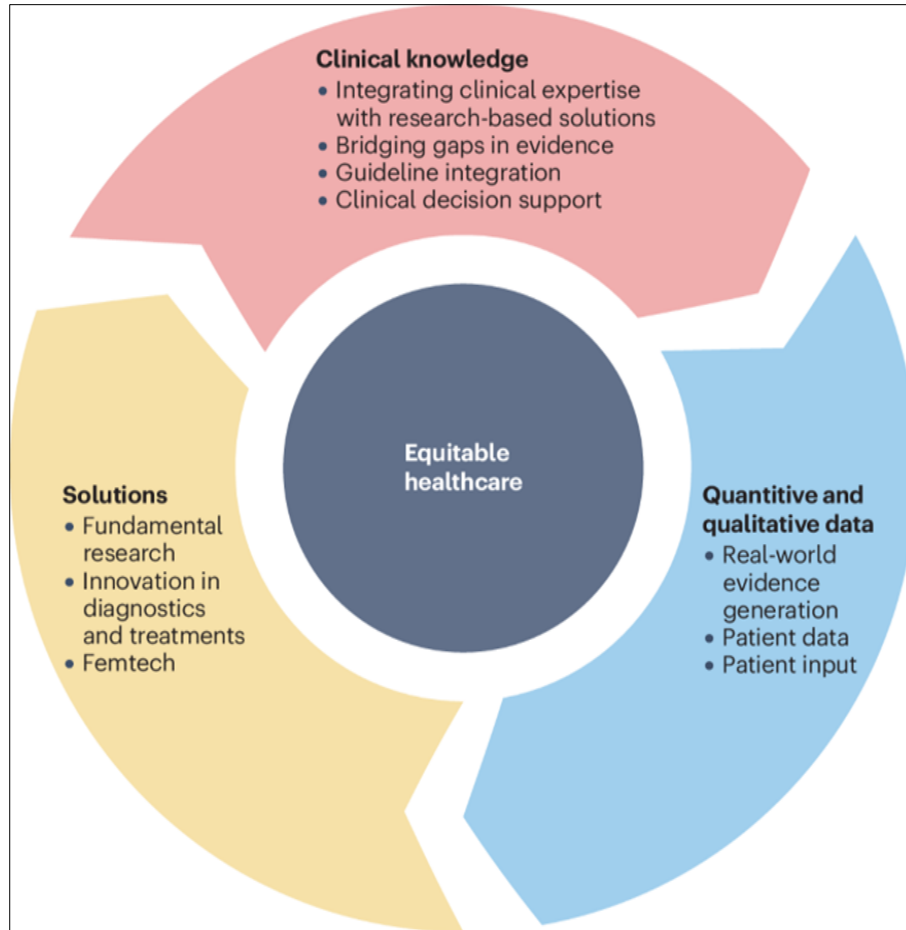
Clinical knowledge
• Integrating clinical expertise with research-based solutions
• Bridging gaps in evidence
• Guideline integration
• Clinical decision support

Equitable healthcare

Solutions
• Fundamental research
• Innovation in diagnostics and treatments
• Femtech

Quantitive and qualitative data
• Real-world evidence generation
• Patient data
• Patient input